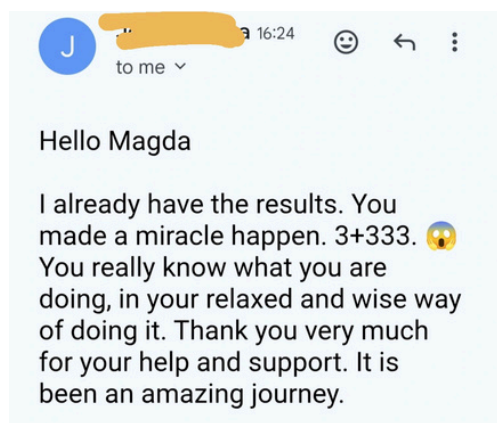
J

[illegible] 16:24

to me

Hello Magda

I already have the results. You made a miracle happen. 3+333. 😱 You really know what you are doing, in your relaxed and wise way of doing it. Thank you very much for your help and support. It is been an amazing journey.